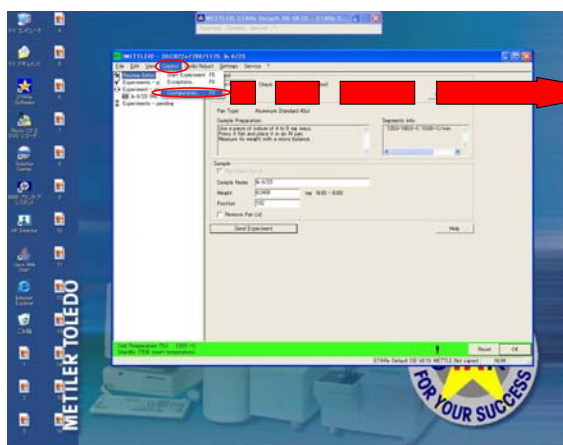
METTLER TOLEDO

METTLER - DSC822e/200/1175 In 6/23

File Edit View Control Module/Object Options Window Service ?

Configuration... F8

Pan Type Aluminum Standard 40ul

Sample Preparation

Use a piece of indium of 6 to 8 mg mass. Press it flat and place it in an Al pan. Measure its weight with a micro balance.

Segments info

Sample

Sample Name In 6/23

Weight 6.2400 mg

Position

Remove Pan Lid

Send Experiment

Help

Reset

OK

FOR YOUR SUCCESS